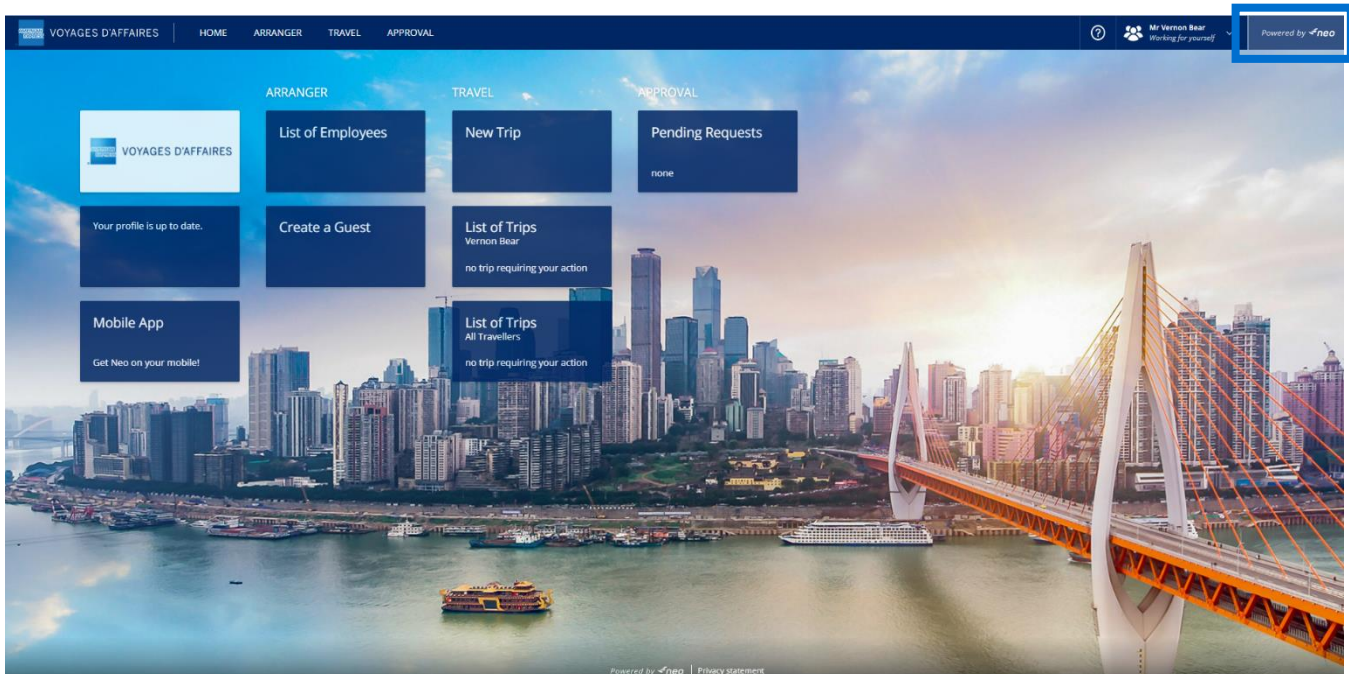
VOYAGES D'AFFAIRES HOME ARRANGER TRAVEL APPROVAL

Mr Vernon Bear
Working for yourself

Powered by neo

ARRANGER

TRAVEL

APPROVAL

VOYAGES D'AFFAIRES

List of Employees

New Trip

Pending Requests
none

Your profile is up to date.

Create a Guest

List of Trips
Vernon Bear
no trip requiring your action

Mobile App
Get Neo on your mobile!

List of Trips
All Travellers
no trip requiring your action

Powered by neo | Privacy statement